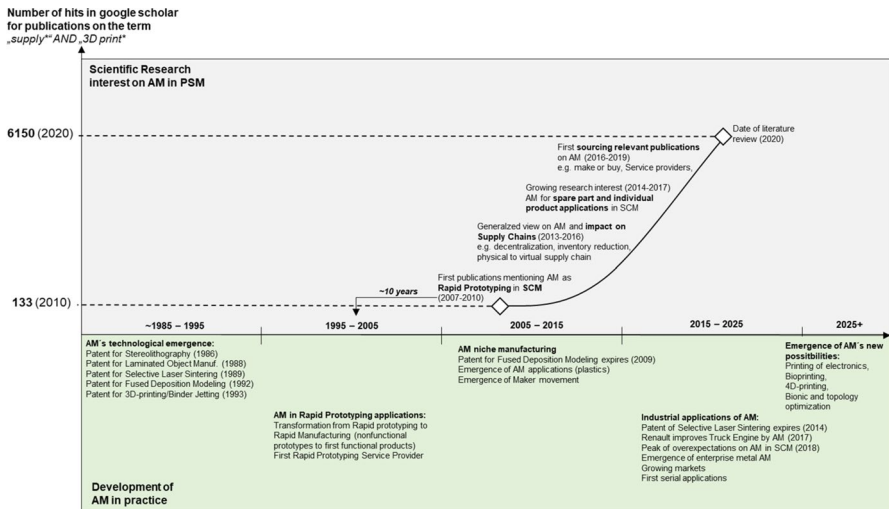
Number of hits in google scholar for publications on the term „supply*“ AND „3D print*

Scientific Research interest on AM in PSM

6150 (2020)

133 (2010)

Date of literature review (2020)

First sourcing relevant publications on AM (2016-2019) e.g. make or buy, Service providers,

Growing research interest (2014-2017) AM for spare part and individual product applications in SCM

Generalzed view on AM and impact on Supply Chains (2013-2016) e.g. decentralization, inventory reduction, physical to virtual supply chain

First publications mentioning AM as Rapid Prototyping in SCM (2007-2010)

~10 years

~1985 – 1995

1995 – 2005

2005 – 2015

2015 – 2025

2025+

AM´s technological emergence:
Patent for Stereolithography (1986)
Patent for Laminated Object Manuf. (1988)
Patent for Selective Laser Sintering (1989)
Patent for Fused Deposition Modeling (1992)
Patent for 3D-printing/Binder Jetting (1993)

AM in Rapid Prototyping applications:
Transformation from Rapid prototyping to Rapid Manufacturing (nonfunctional prototypes to first functional products)
First Rapid Prototyping Service Provider

AM niche manufacturing
Patent for Fused Deposition Modeling expires (2009)
Emergence of AM applications (plastics)
Emergence of Maker movement

Industrial applications of AM:
Patent of Selective Laser Sintering expires (2014)
Renault improves Truck Engine by AM (2017)
Peak of overexpectations on AM in SCM (2018)
Emergence of enterprise metal AM
Growing markets
First serial applications

Emergence of AM´s new possitbilities:
Printing of electronics,
Bioprinting,
4D-printing,
Bionic and topology optimization

Development of AM in practice